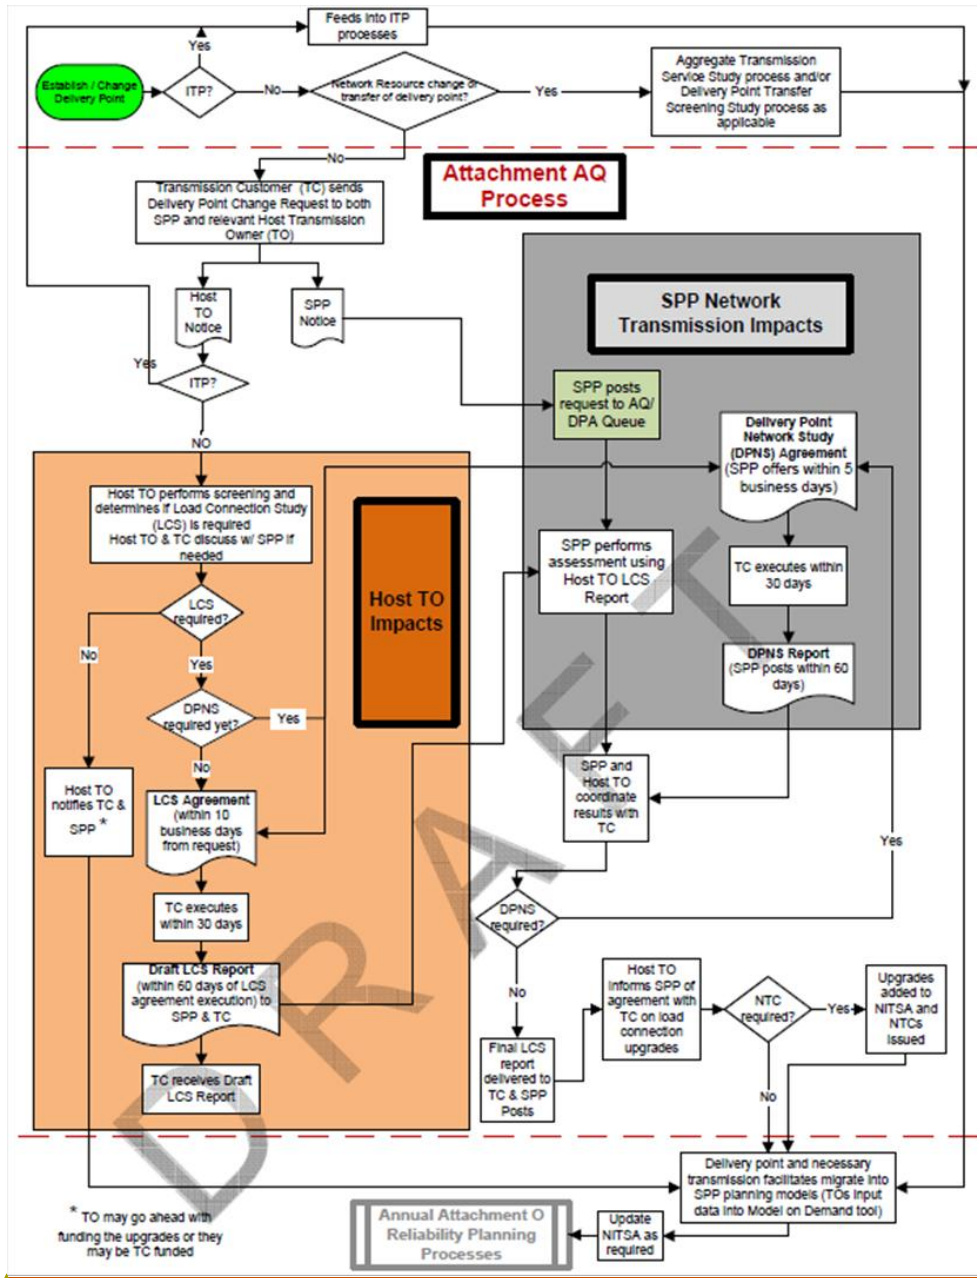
Feeds into ITP processes

Yes

Establish / Change Delivery Point

ITP?

No

Network Resource change or transfer of delivery point?

Yes

Aggregate Transmission Service Study process and/or Delivery Point Transfer Screening Study process as applicable

No

Attachment AQ Process

Transmission Customer (TC) sends Delivery Point Change Request to both SPP and relevant Host Transmission Owner (TO)

Host TO Notice

SPP Notice

SPP Network Transmission Impacts

Yes

ITP?

SPP posts request to AQ/ DPA Queue

NO

Delivery Point Network Study (DPNS) Agreement (SPP offers within 5 business days)

Host TO performs screening and determines if Load Connection Study (LCS) is required
Host TO & TC discuss w/ SPP if needed

Host TO Impacts

SPP performs assessment using Host TO LCS Report

TC executes within 30 days

LCS required?

No

Yes

DPNS Report (SPP posts within 60 days)

DPNS required yet?

Yes

No

Host TO notifies TC & SPP *

LCS Agreement (within 10 business days from request)

SPP and Host TO coordinate results with TC

Yes

TC executes within 30 days

DPNS required?

Draft LCS Report (within 60 days of LCS agreement execution) to SPP & TC

No

Host TO informs SPP of agreement with TC on load connection upgrades

NTC required?

Yes

Upgrades added to NITSA and NTCs issued

TC receives Draft LCS Report

Final LCS report delivered to TC & SPP Posts

No

Delivery point and necessary transmission facilitates migrate into SPP planning models (TOs input data into Model on Demand tool)

* TO may go ahead with funding the upgrades or they may be TC funded

Annual Attachment O Reliability Planning Processes

Update NITSA as required

DRAFT